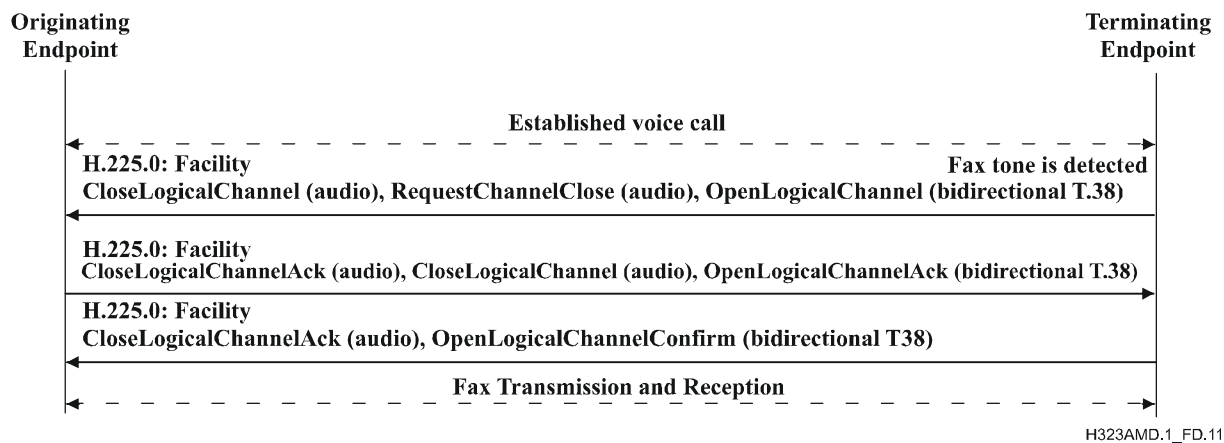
Originating Endpoint

Terminating Endpoint

Established voice call

H.225.0: Facility

Fax tone is detected

CloseLogicalChannel (audio), RequestChannelClose (audio), OpenLogicalChannel (bidirectional T.38)

H.225.0: Facility
CloseLogicalChannelAck (audio), CloseLogicalChannel (audio), OpenLogicalChannelAck (bidirectional T.38)

H.225.0: Facility
CloseLogicalChannelAck (audio), OpenLogicalChannelConfirm (bidirectional T38)

Fax Transmission and Reception

H323AMD.1_FD.11